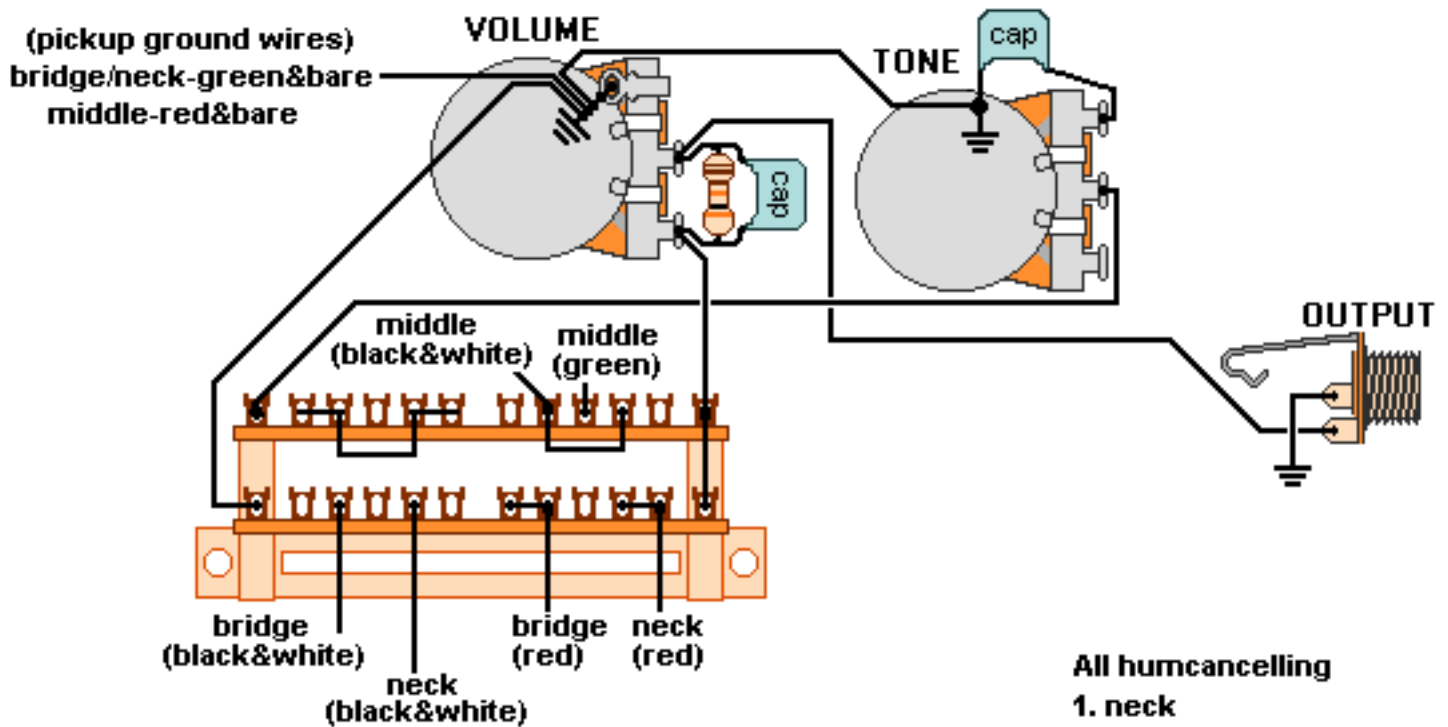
(pickup ground wires)
bridge/neck-green&bare
middle-red&bare

VOLUME

TONE

cap

cap

OUTPUT

middle
(black&white)

middle
(green)

bridge
(black&white)

neck
(black&white)

bridge
(red)

neck
(red)

All humcancelling
1. neck